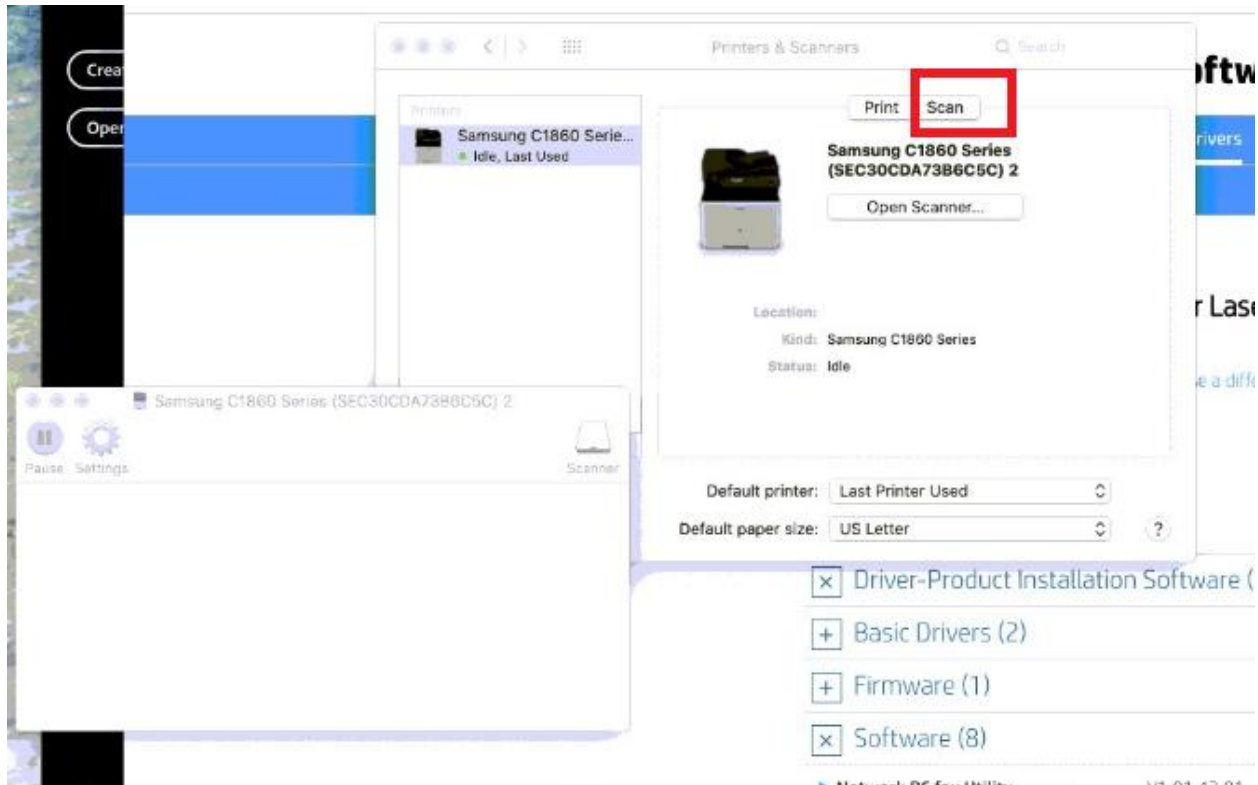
Crea

Oper

Printers & Scanners

Search

ftw

Printers

Samsung C1860 Serie...

Idle, Last Used

Print

Scan

Samsung C1860 Series (SEC30CDA73B6C5C) 2

Open Scanner...

rivers

r Lase

Location:

Kind: Samsung C1860 Series

Status: Idle

e a diff

Samsung C1860 Series (SEC30CDA73B6C5C) 2

Pause

Settings

Scanner

Default printer: Last Printer Used

Default paper size: US Letter

?

Driver-Product Installation Software (

Basic Drivers (2)

Firmware (1)

Software (8)

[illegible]